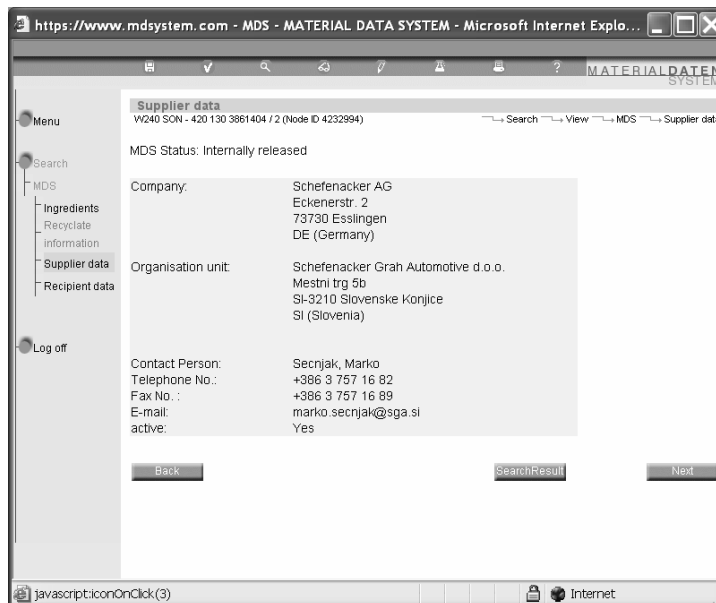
https://www.mdsystem.com - MDS - MATERIAL DATA SYSTEM - Microsoft Internet Explo...

MATERIALDATEN SYSTEM

Menu

Search

MDS

Ingredients

Recyclate information

Supplier data

Recipient data

Log off

Supplier data

W240 SON - 420 130 3861404 / 2 (Node ID 4232994)

Search → View → MDS → Supplier data

MDS Status: Internally released

| | |
|---|---|
| Company: | Schefenacker AG<br>Eckenerstr. 2<br>73730 Esslingen<br>DE (Germany) |
| Organisation unit: | Schefenacker Grah Automotive d.o.o.<br>Mestni trg 5b<br>SI-3210 Slovenske Konjice<br>SI (Slovenia) |
| Contact Person: | Secnjak, Marko |
| Telephone No.: | +386 3 757 16 82 |
| Fax No. : | +386 3 757 16 89 |
| E-mail: | marko.secnjak@sga.si |
| active: | Yes |

Back

SearchResult

Next

javascript:iconOnClick(3)

Internet